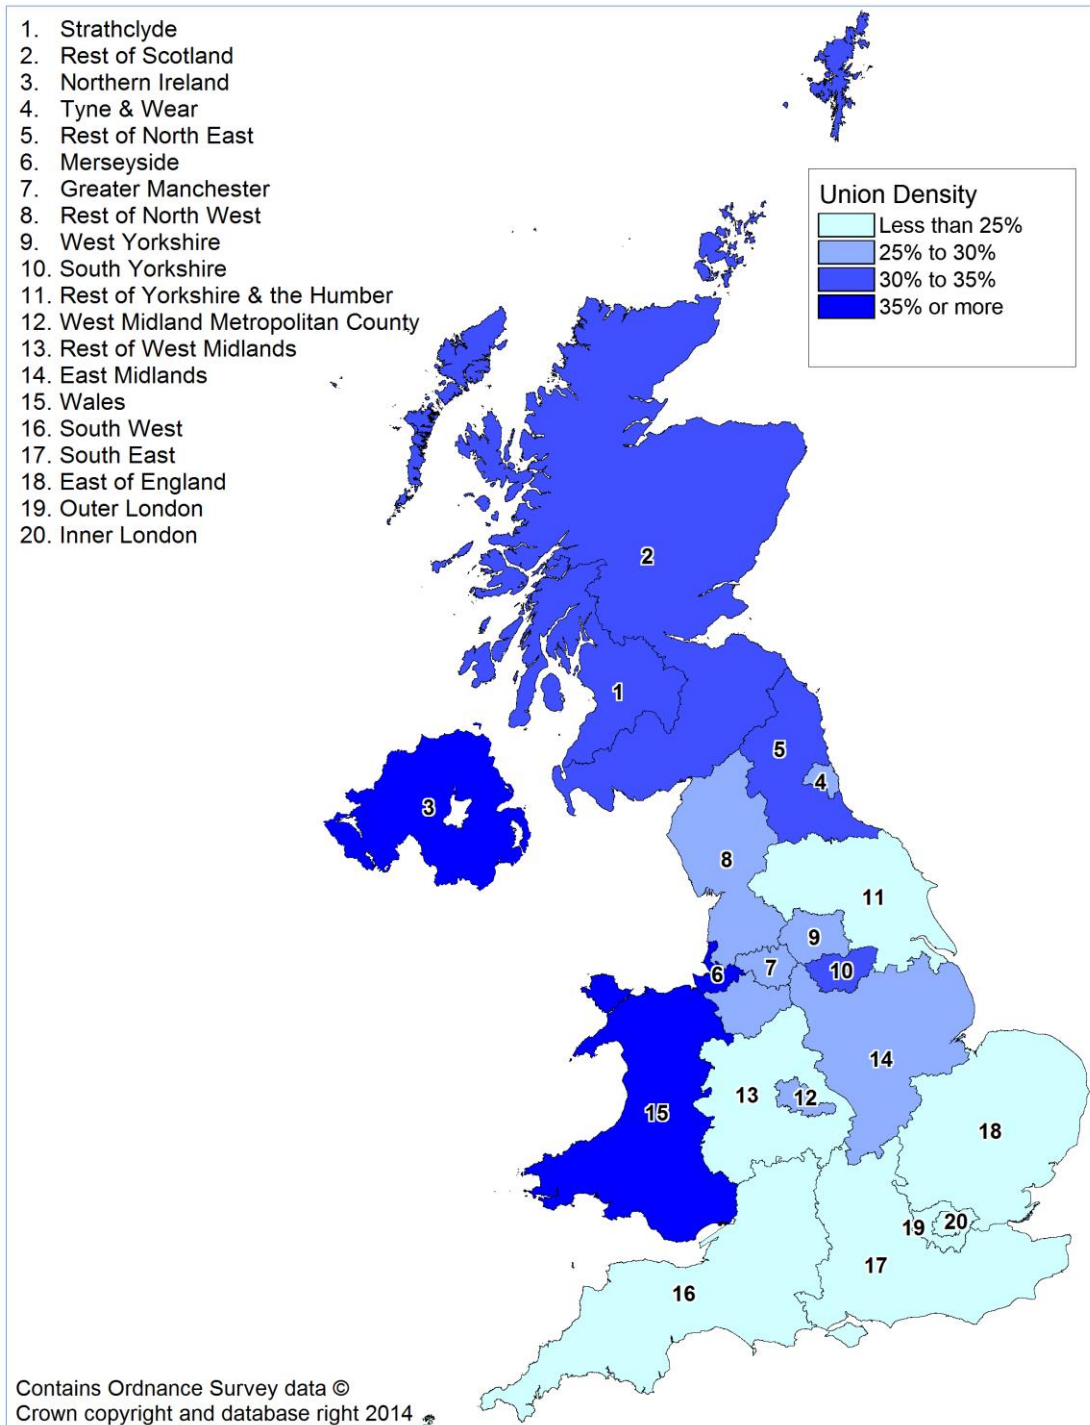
1. Strathclyde
2. Rest of Scotland
3. Northern Ireland
4. Tyne & Wear
5. Rest of North East
6. Merseyside
7. Greater Manchester
8. Rest of North West
9. West Yorkshire
10. South Yorkshire
11. Rest of Yorkshire & the Humber
12. West Midland Metropolitan County
13. Rest of West Midlands
14. East Midlands
15. Wales
16. South West
17. South East
18. East of England
19. Outer London
20. Inner London

Union Density
Less than 25%
25% to 30%
30% to 35%
35% or more

2
1
5
4
3
8
11
9
7
6
10
14
13
12
15
18
19
20
17
16

Contains Ordnance Survey data © Crown copyright and database right 2014